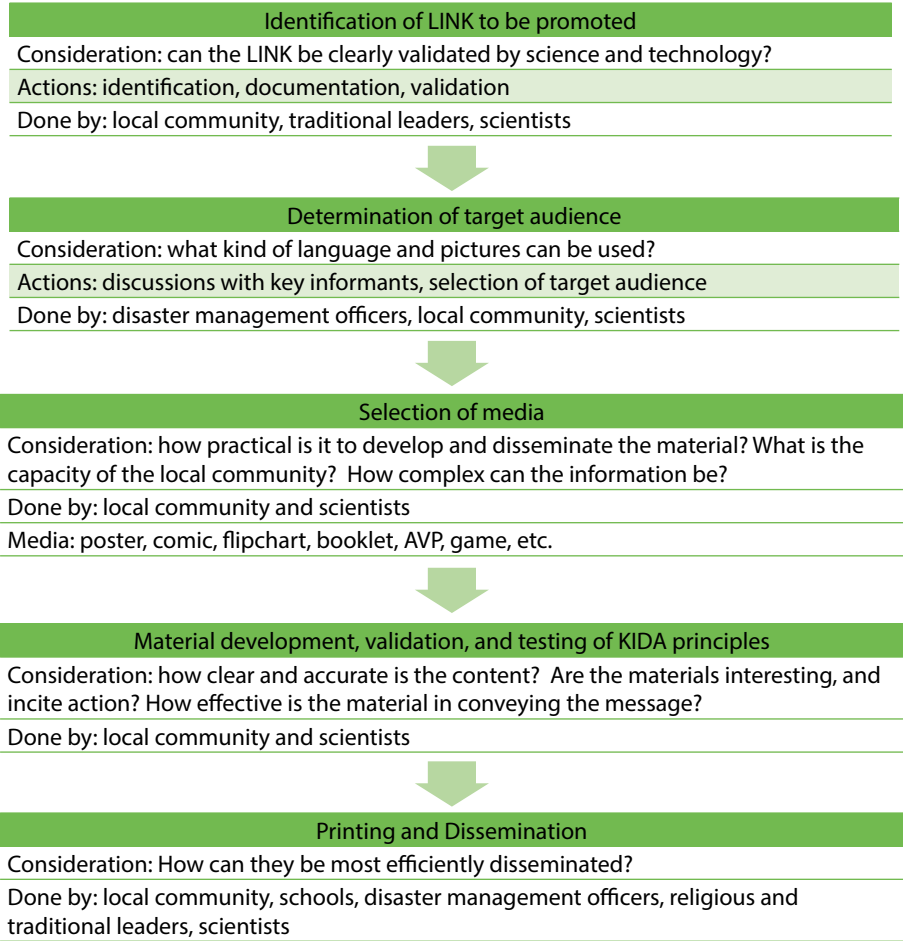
Identification of LINK to be promoted

Consideration: can the LINK be clearly validated by science and technology?

Actions: identification, documentation, validation

Done by: local community, traditional leaders, scientists

Determination of target audience

Consideration: what kind of language and pictures can be used?

Actions: discussions with key informants, selection of target audience

Done by: disaster management officers, local community, scientists

Selection of media

Consideration: how practical is it to develop and disseminate the material? What is the capacity of the local community? How complex can the information be?

Done by: local community and scientists

Media: poster, comic, flipchart, booklet, AVP, game, etc.

Material development, validation, and testing of KIDA principles

Consideration: how clear and accurate is the content? Are the materials interesting, and incite action? How effective is the material in conveying the message?

Done by: local community and scientists

Printing and Dissemination

Consideration: How can they be most efficiently disseminated?

Done by: local community, schools, disaster management officers, religious and traditional leaders, scientists